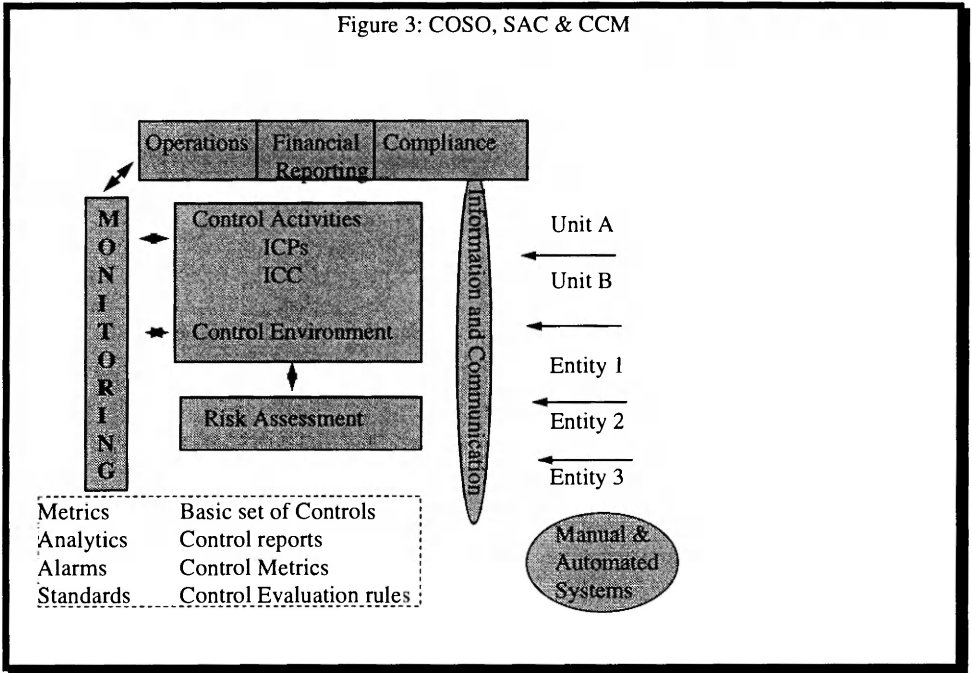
Figure 3: COSO, SAC & CCM

Operations | Financial Reporting | Compliance

MONITORING

Control Activities
ICPs
ICC

Control Environment

Risk Assessment

Information and Communication

Unit A
Unit B
Entity 1
Entity 2
Entity 3

| Metrics | Basic set of Controls |
|---|---|
| Analytics | Control reports |
| Alarms | Control Metrics |
| Standards | Control Evaluation rules |

Manual & Automated Systems